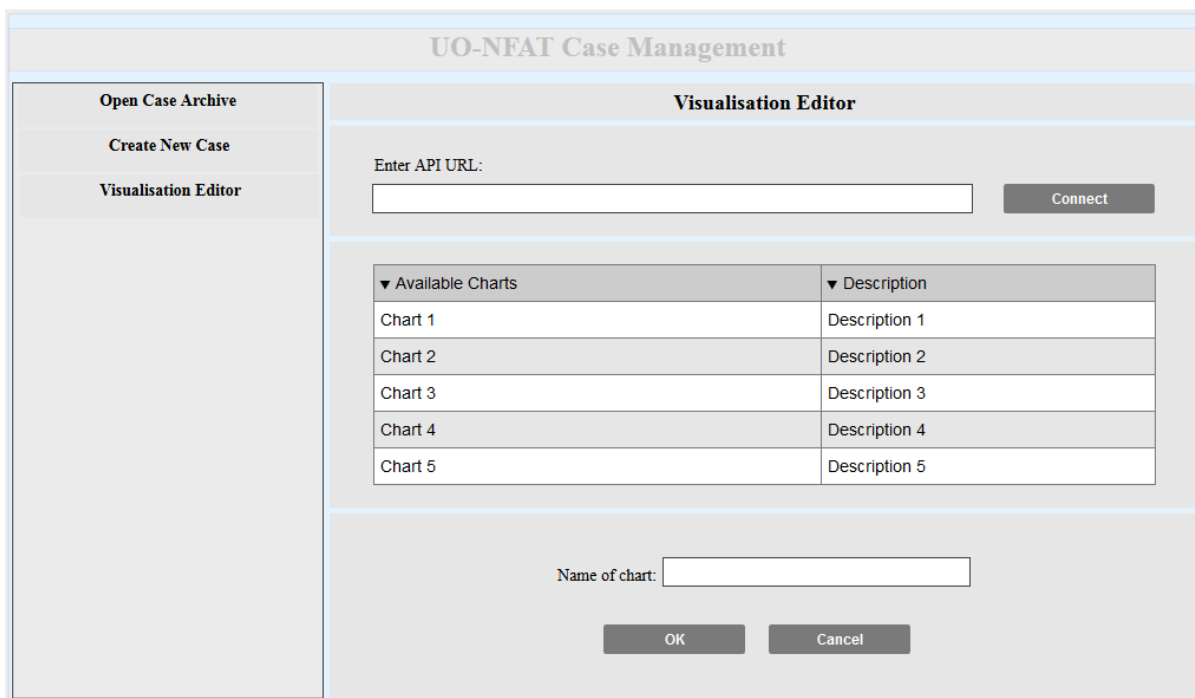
UO-NFAT Case Management

Open Case Archive

Create New Case

Visualisation Editor

Visualisation Editor

Enter API URL:

Connect

| ▾ Available Charts | ▾ Description |
|---|---|
| Chart 1 | Description 1 |
| Chart 2 | Description 2 |
| Chart 3 | Description 3 |
| Chart 4 | Description 4 |
| Chart 5 | Description 5 |

Name of chart:

OK

Cancel